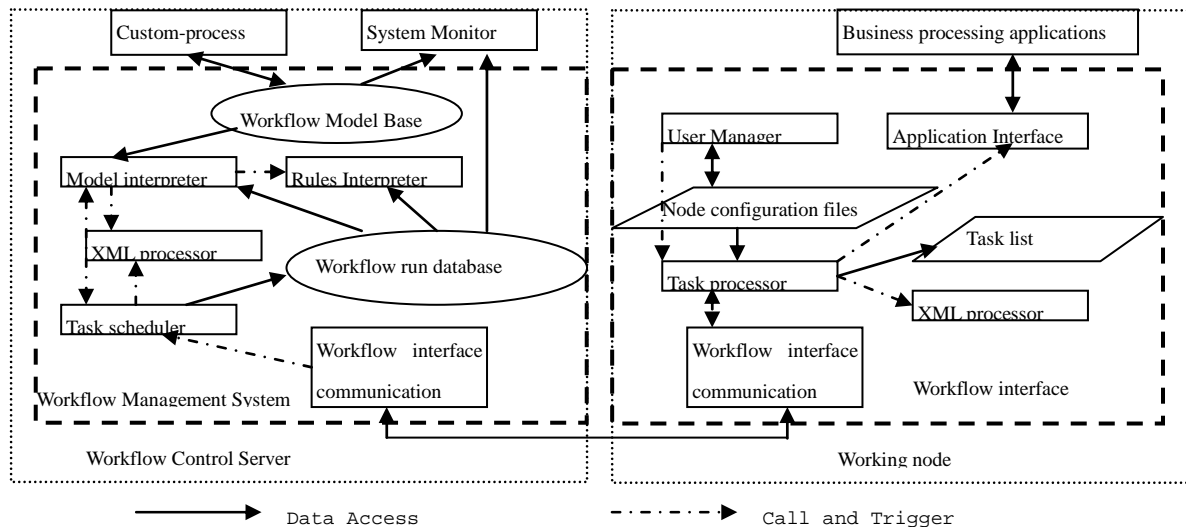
Custom-process

System Monitor

Workflow Model Base

Model interpreter

Rules Interpreter

XML processor

Workflow run database

Task scheduler

Workflow interface communication

Workflow Management System

Workflow Control Server

Business processing applications

User Manager

Application Interface

Node configuration files

Task list

Task processor

XML processor

Workflow interface communication

Workflow interface

Working node

Data Access

Call and Trigger